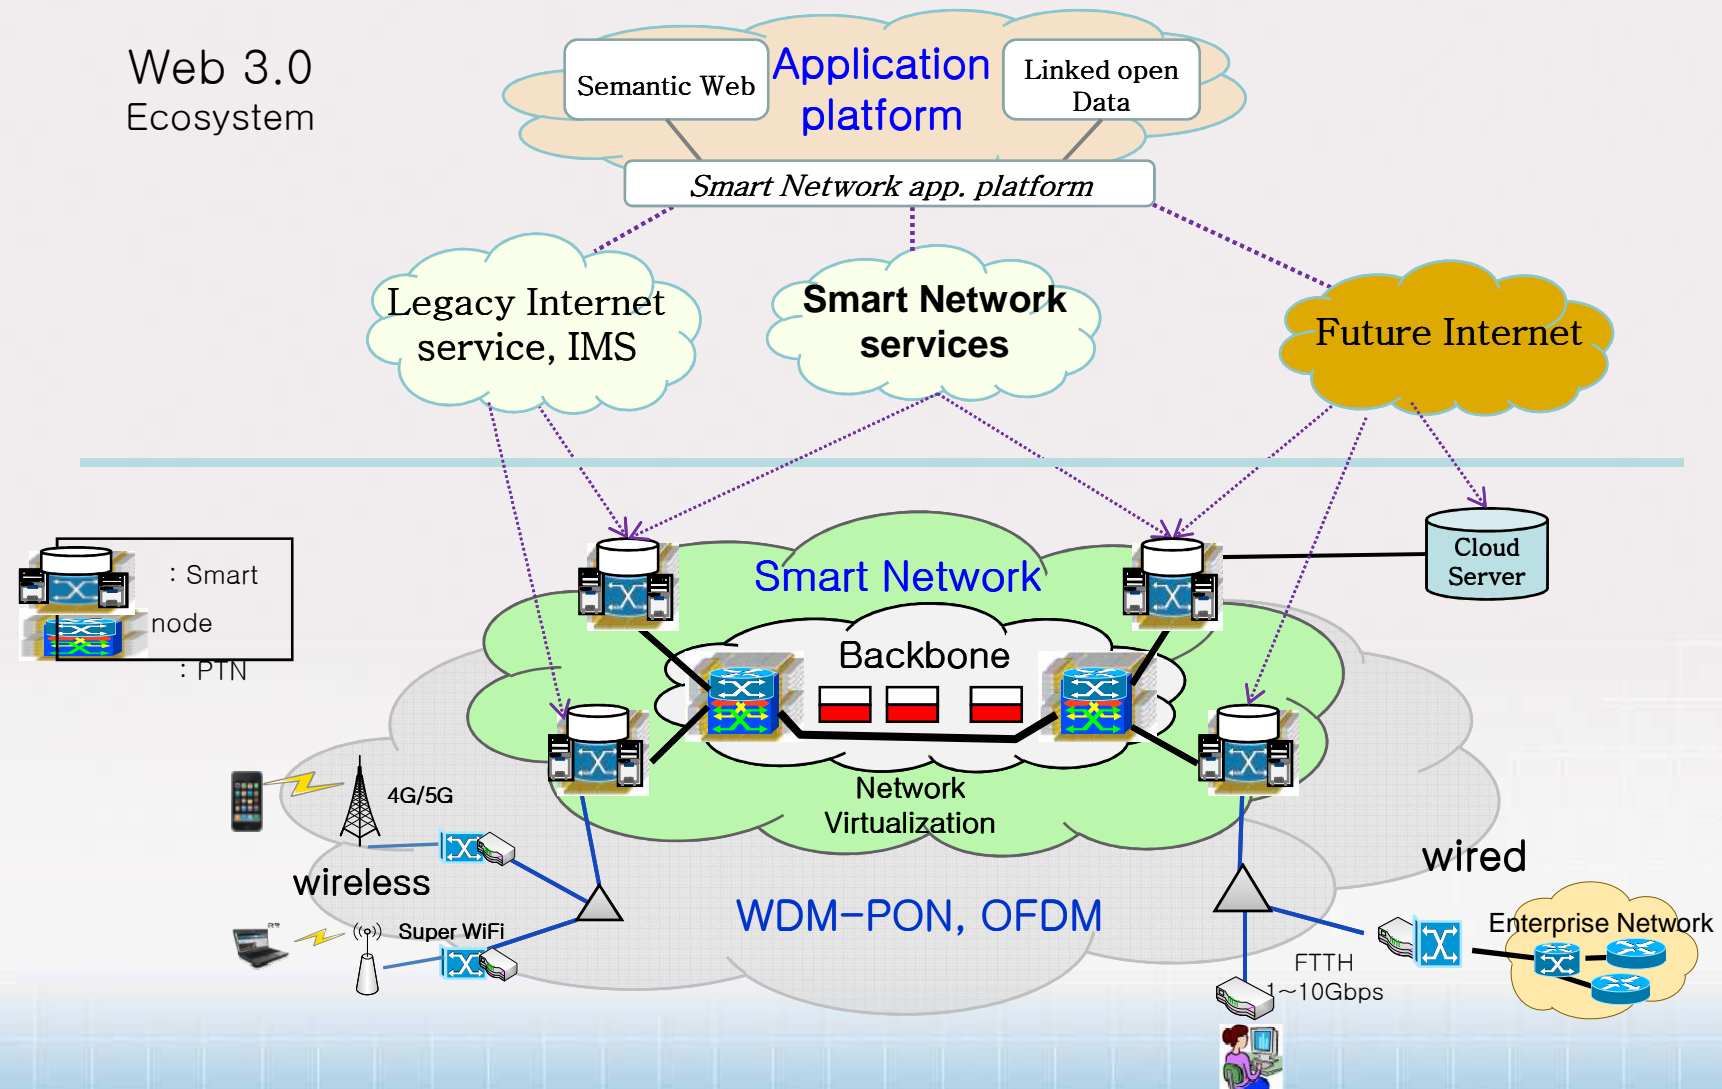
Web 3.0
Ecosystem

Semantic Web

Application platform

Linked open Data

Smart Network app. platform

Legacy Internet service, IMS

Smart Network services

Future Internet

: Smart node

: PTN

Smart Network

Cloud Server

Backbone

Network Virtualization

4G/5G

wireless

Super WiFi

WDM-PON, OFDM

wired

Enterprise Network

FTTH
1~10Gbps